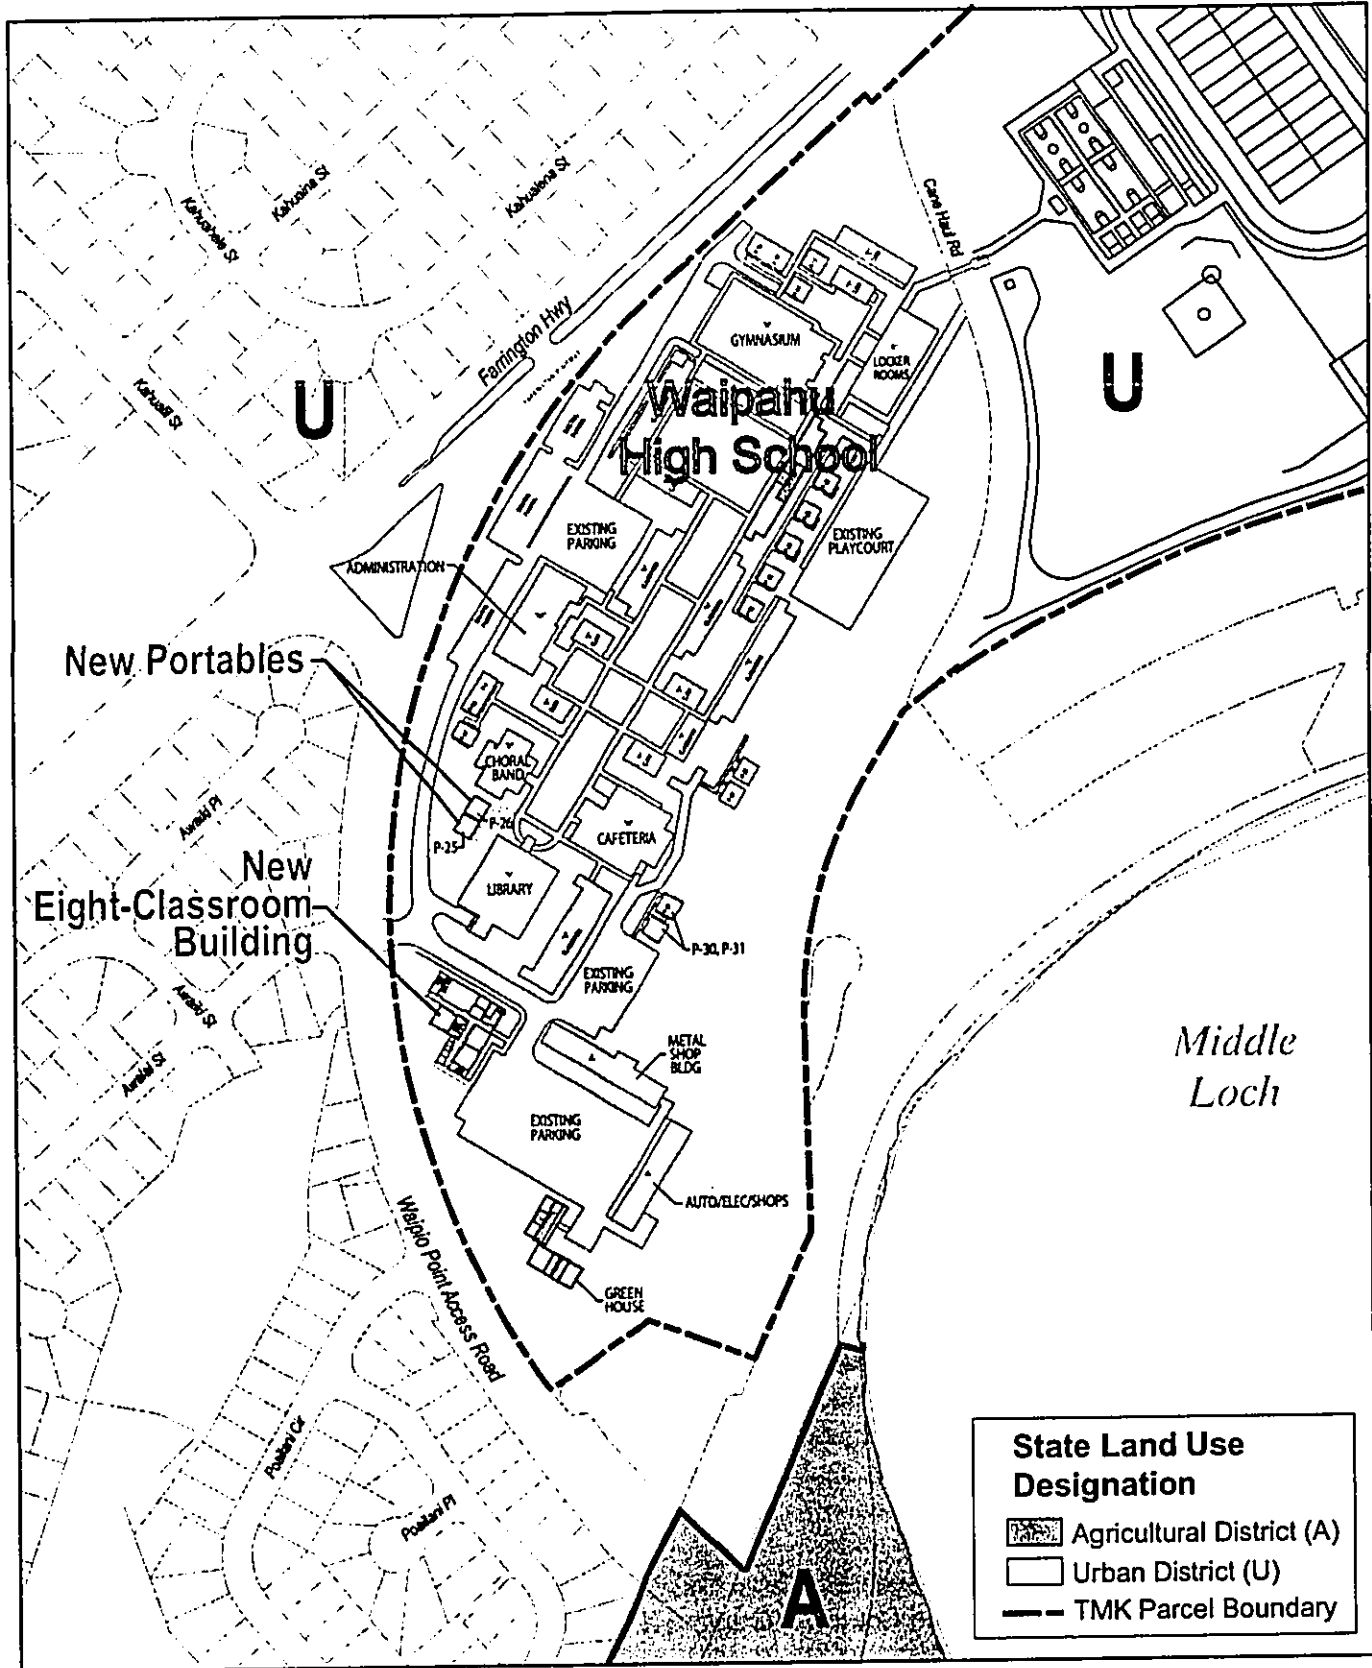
Kahuanani St
Kahuaina St
Kahuaiona St
Kahuali St
Farrington Hwy
Cane Haul Rd
U
U
GYMNASIUM
LOCKER ROOMS
Waipahu High School
EXISTING PARKING
EXISTING PLAYCOURT
ADMINISTRATION
New Portables
CHORAL BAND
P-26
P-25
CAFETERIA
LIBRARY
New Eight-Classroom Building
Awaiki Pl
Awaiki St
Awaiki St
P-30, P-31
EXISTING PARKING
METAL SHOP BLDG
EXISTING PARKING
Middle Loch
AUTO/ELEC/SHOPS
Waipio Point Access Road
GREEN HOUSE
Poailani Cir
Poailani Pl
A
State Land Use Designation
Agricultural District (A)
Urban District (U)
TMK Parcel Boundary